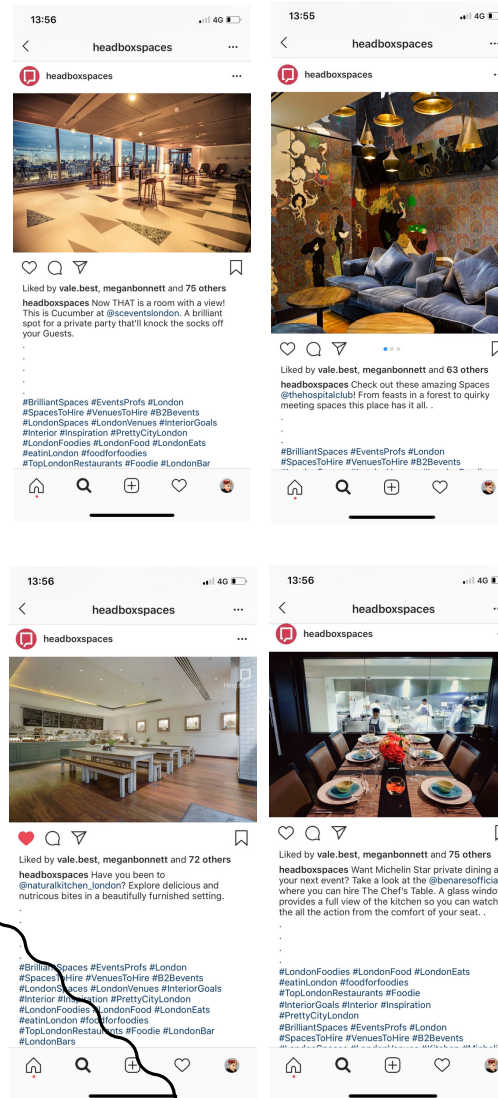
13:56
4G
headboxspaces
headboxspaces
Liked by vale.best, meganbonnett and 75 others
headboxspaces Now THAT is a room with a view! This is Cucumber at @sceventslondon. A brilliant spot for a private party that'll knock the socks off your Guests.
.
.
.
.
#BrilliantSpaces #EventsProfs #London #SpacesToHire #VenuesToHire #B2Bevents #LondonSpaces #LondonVenues #InteriorGoals #Interior #Inspiration #PrettyCityLondon #LondonFoodies #LondonFood #LondonEats #eatinLondon #foodforfoodies #TopLondonRestaurants #Foodie #LondonBar

13:55
headboxspaces
headboxspaces
Liked by vale.best, meganbonnett and 63 others
headboxspaces Check out these amazing Spaces @thehospitalclub! From feasts in a forest to quirky meeting spaces this place has it all. .
.
.
.
#BrilliantSpaces #EventsProfs #London #SpacesToHire #VenuesToHire #B2Bevents

13:56
4G
headboxspaces
headboxspaces
HeadBox
Liked by vale.best, meganbonnett and 72 others
headboxspaces Have you been to @naturalkitchen_london? Explore delicious and nutricous bites in a beautifully furnished setting.
.
.
.
#BrilliantSpaces #EventsProfs #London #SpacesToHire #VenuesToHire #B2Bevents #LondonSpaces #LondonVenues #InteriorGoals #Interior #Inspiration #PrettyCityLondon #LondonFoodies #LondonFood #LondonEats #eatinLondon #foodforfoodies #TopLondonRestaurants #Foodie #LondonBar #LondonBars

13:56
4G
headboxspaces
headboxspaces
Liked by vale.best, meganbonnett and 75 others
headboxspaces Want Michelin Star private dining a your next event? Take a look at the @benaresofficial where you can hire The Chef's Table. A glass window provides a full view of the kitchen so you can watch the all the action from the comfort of your seat. .
.
.
.
.
#LondonFoodies #LondonFood #LondonEats #eatinLondon #foodforfoodies #TopLondonRestaurants #Foodie #InteriorGoals #Interior #Inspiration #PrettyCityLondon #BrilliantSpaces #EventsProfs #London #SpacesToHire #VenuesToHire #B2Bevents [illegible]